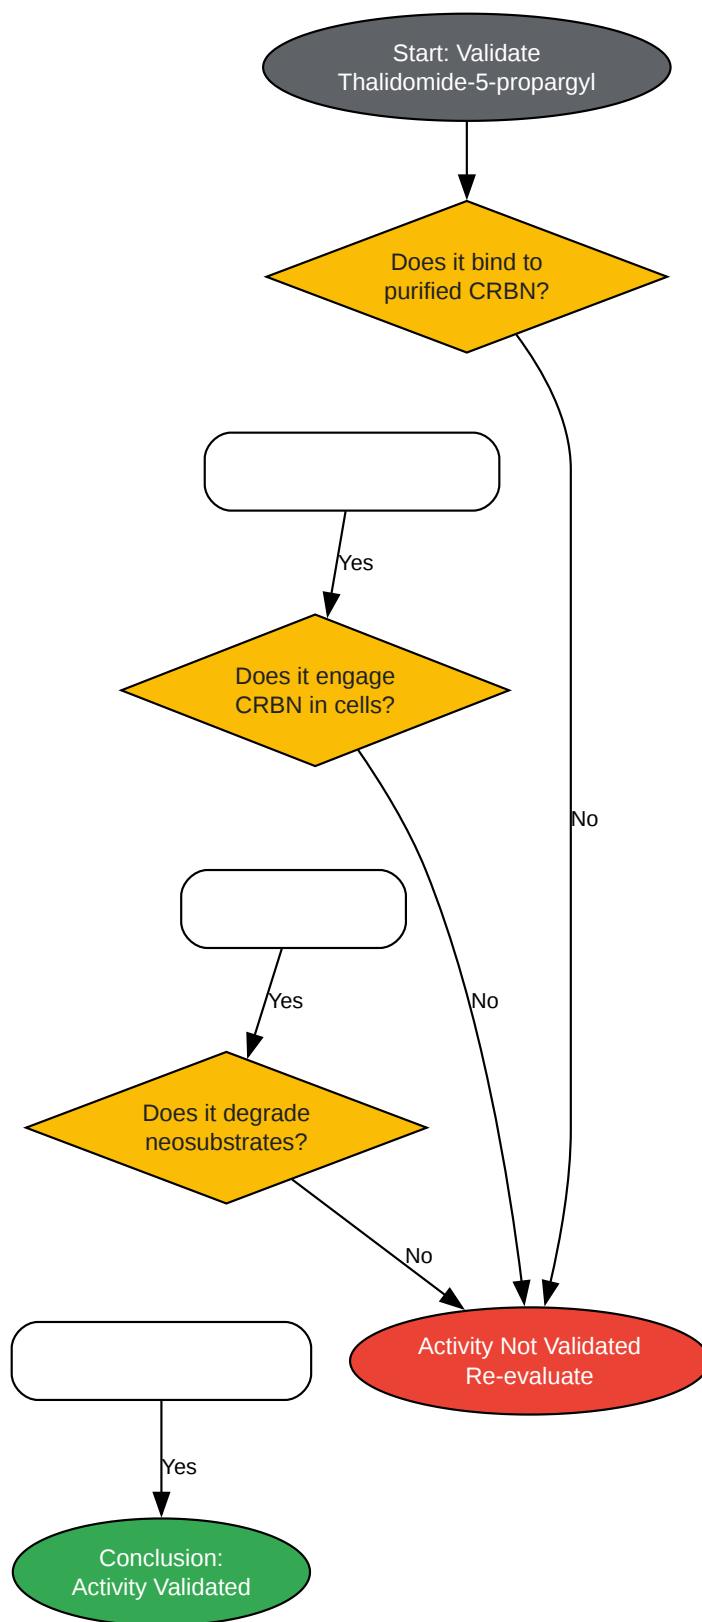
Start: Validate
Thalidomide-5-propargyl

Does it bind to
purified CRBN?

Yes

Does it engage
CRBN in cells?

Yes

Does it degrade
neosubstrates?

No

No

No

Activity Not Validated
Re-evaluate

Yes

Conclusion:
Activity Validated